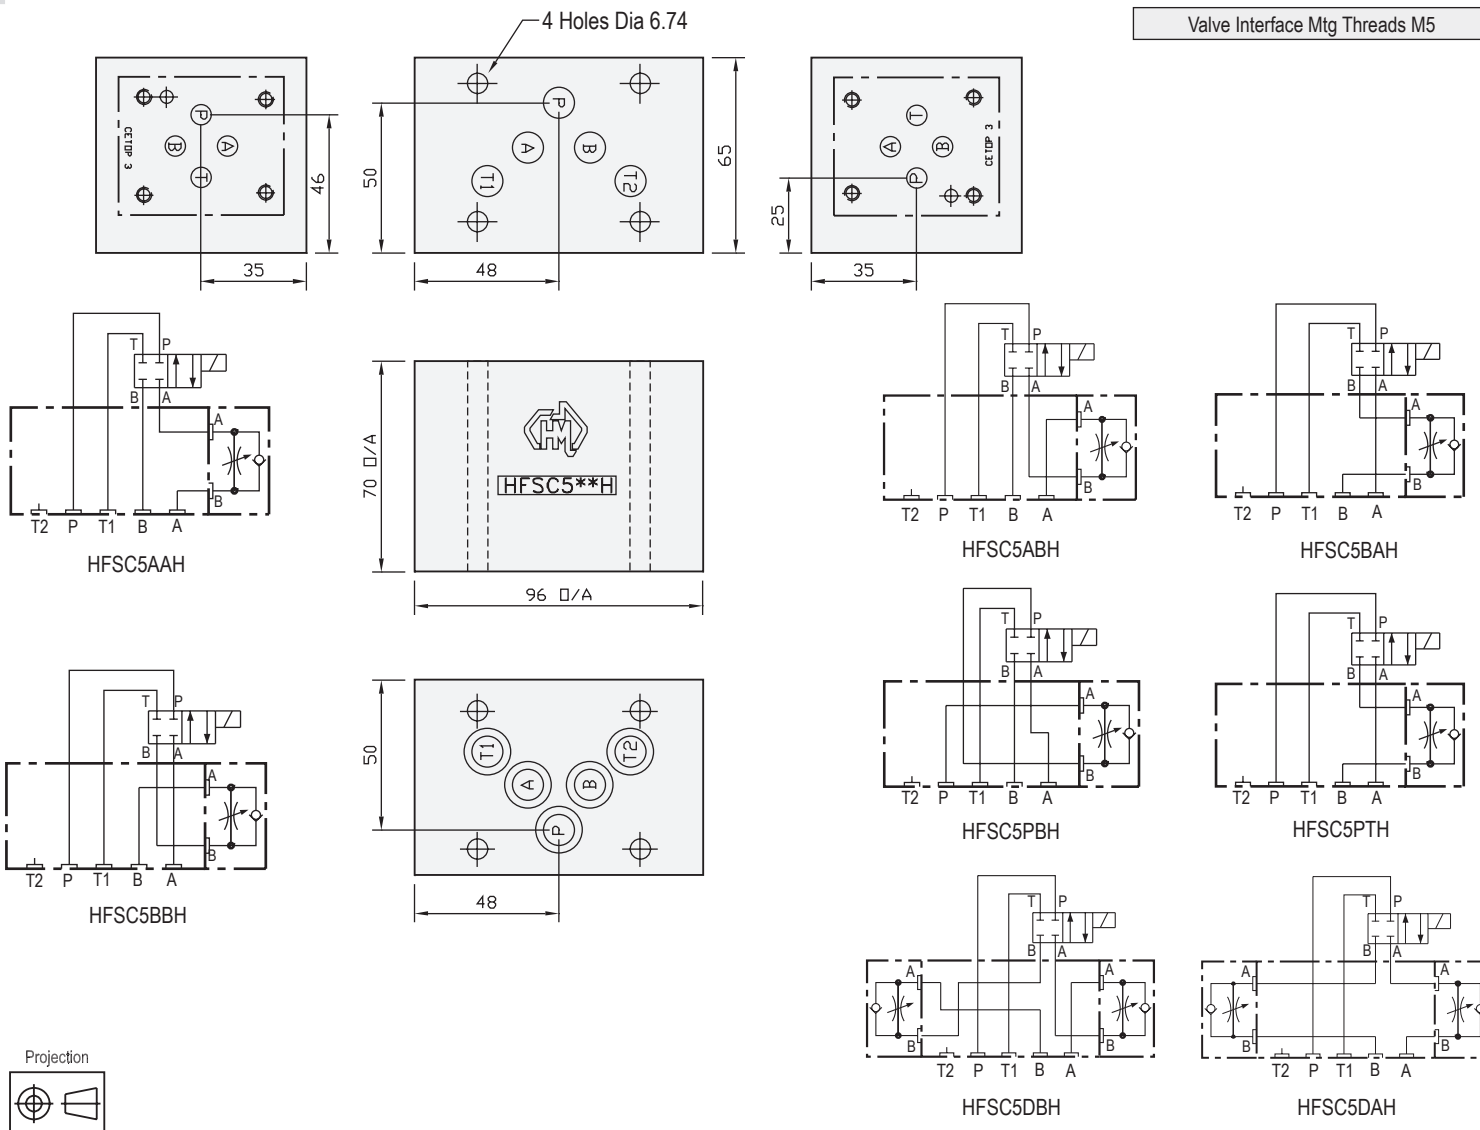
4 Holes Dia 6.74

Valve Interface Mtg Threads M5

CETOP 3
P
A
B
T
46
35

P
A
B
T1
T2
50
65
48

CETOP 3
T
A
B
P
25
35

T P
B A
A
B
T2 P T1 B A
HFSC5AAH

70 O/A
HFSC5**H
96 O/A

T P
B A
A
B
T2 P T1 B A
HFSC5ABH

T P
B A
A
B
T2 P T1 B A
HFSC5BAH

T P
B A
A
B
T2 P T1 B A
HFSC5BBH

T1
A
B
T2
P
50
48

T P
B A
A
B
T2 P T1 B A
HFSC5PBH

T P
B A
A
B
T2 P T1 B A
HFSC5PTH

T P
B A
A
B
A
B
T2 P T1 B A
HFSC5DBH

T P
B A
A
B
A
B
T2 P T1 B A
HFSC5DAH

Projection